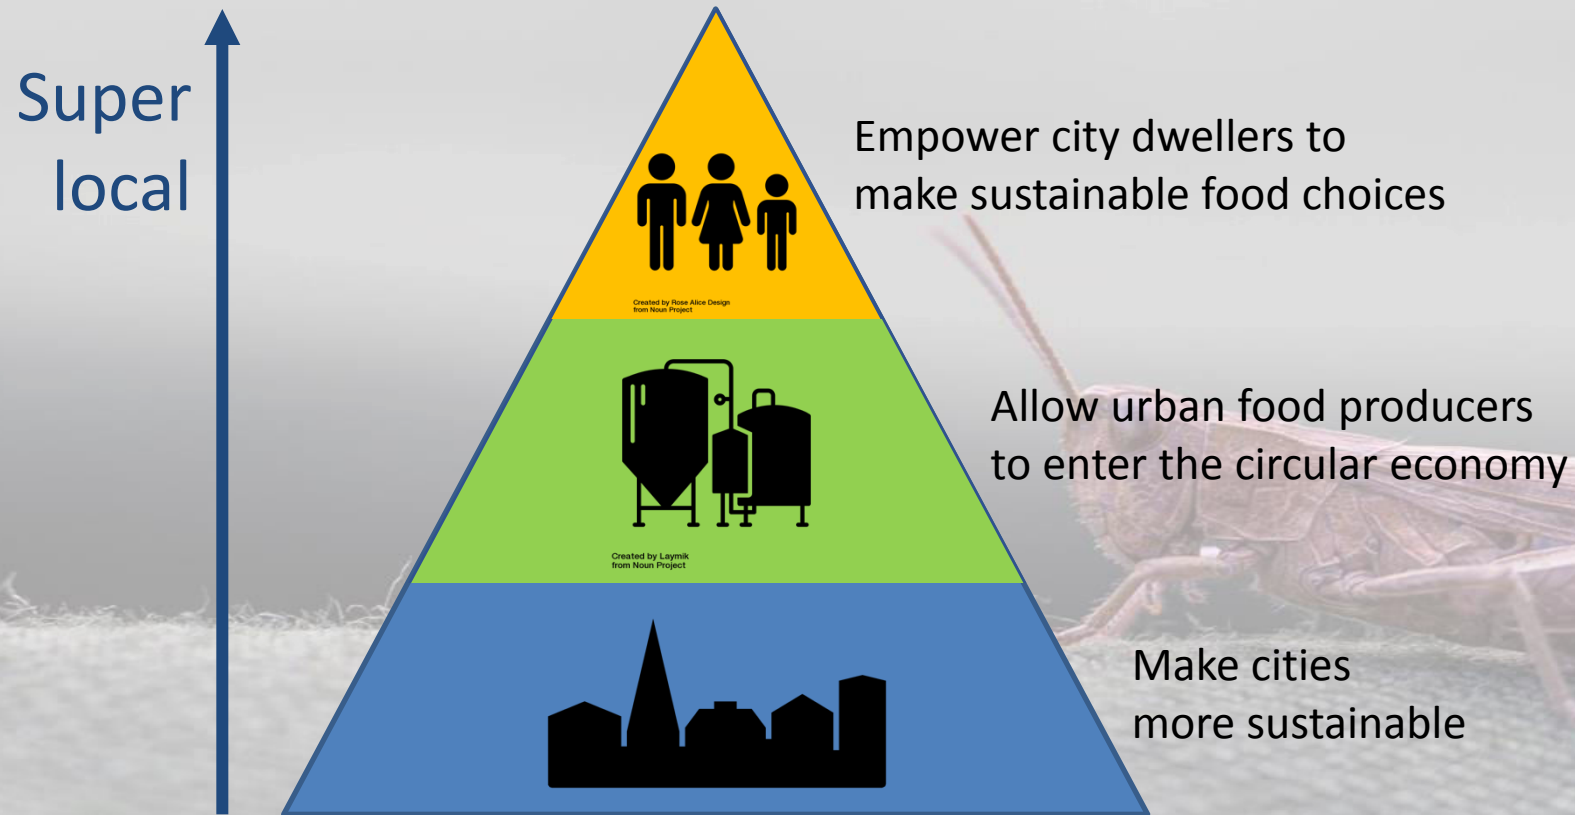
Super local

Created by Rose Alice Design from Noun Project

Empower city dwellers to make sustainable food choices

Created by Laymik from Noun Project

Allow urban food producers to enter the circular economy

Make cities more sustainable